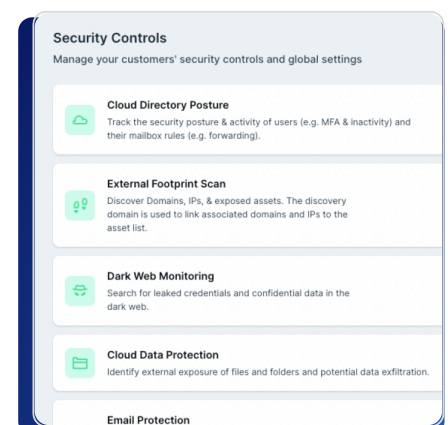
Security Controls

Manage your customers' security controls and global settings

Cloud Directory Posture

Track the security posture & activity of users (e.g. MFA & inactivity) and their mailbox rules (e.g. forwarding).

External Footprint Scan

Discover Domains, IPs, & exposed assets. The discovery domain is used to link associated domains and IPs to the asset list.

Dark Web Monitoring

Search for leaked credentials and confidential data in the dark web.

Cloud Data Protection

Identify external exposure of files and folders and potential data exfiltration.

Email Protection